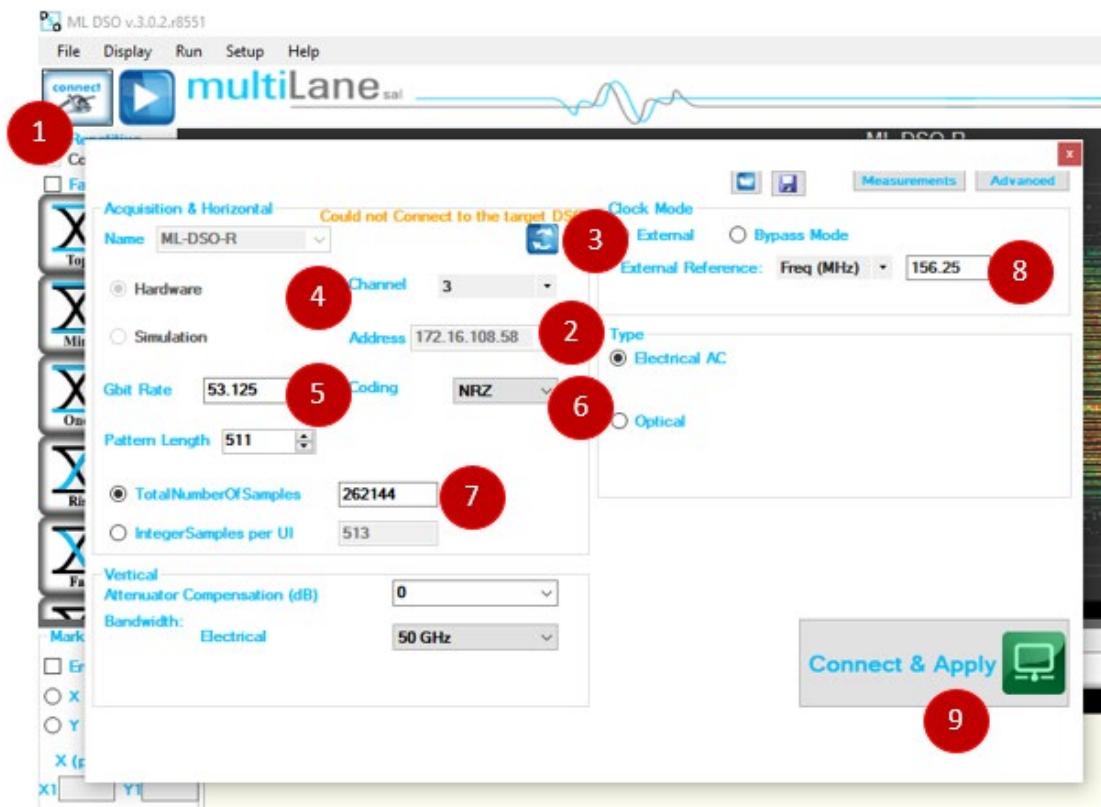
ML DSO v.3.0.2.r8551

File Display Run Setup Help

connect

multiLane sal

1

ML DSO R

Co

Fa

Top

Mi

On

Ri

Fa

Mark

Er

X

Y

X (p

X1 Y1

x

Measurements Advanced

Acquisition & Horizontal

Could not Connect to the target DS

Name ML-DSO-R

3

Clock Mode

External Bypass Mode

External Reference: Freq (MHz) 156.25

8

Hardware

4

Channel 3

Simulation

Address 172.16.108.58

2

Type

Electrical AC

Gbit Rate 53.125

5

Coding NRZ

6

Optical

Pattern Length 511

TotalNumberOfSamples 262144

7

IntegerSamples per UI 513

Vertical

Attenuator Compensation (dB) 0

Bandwidth: Electrical 50 GHz

Connect & Apply

9